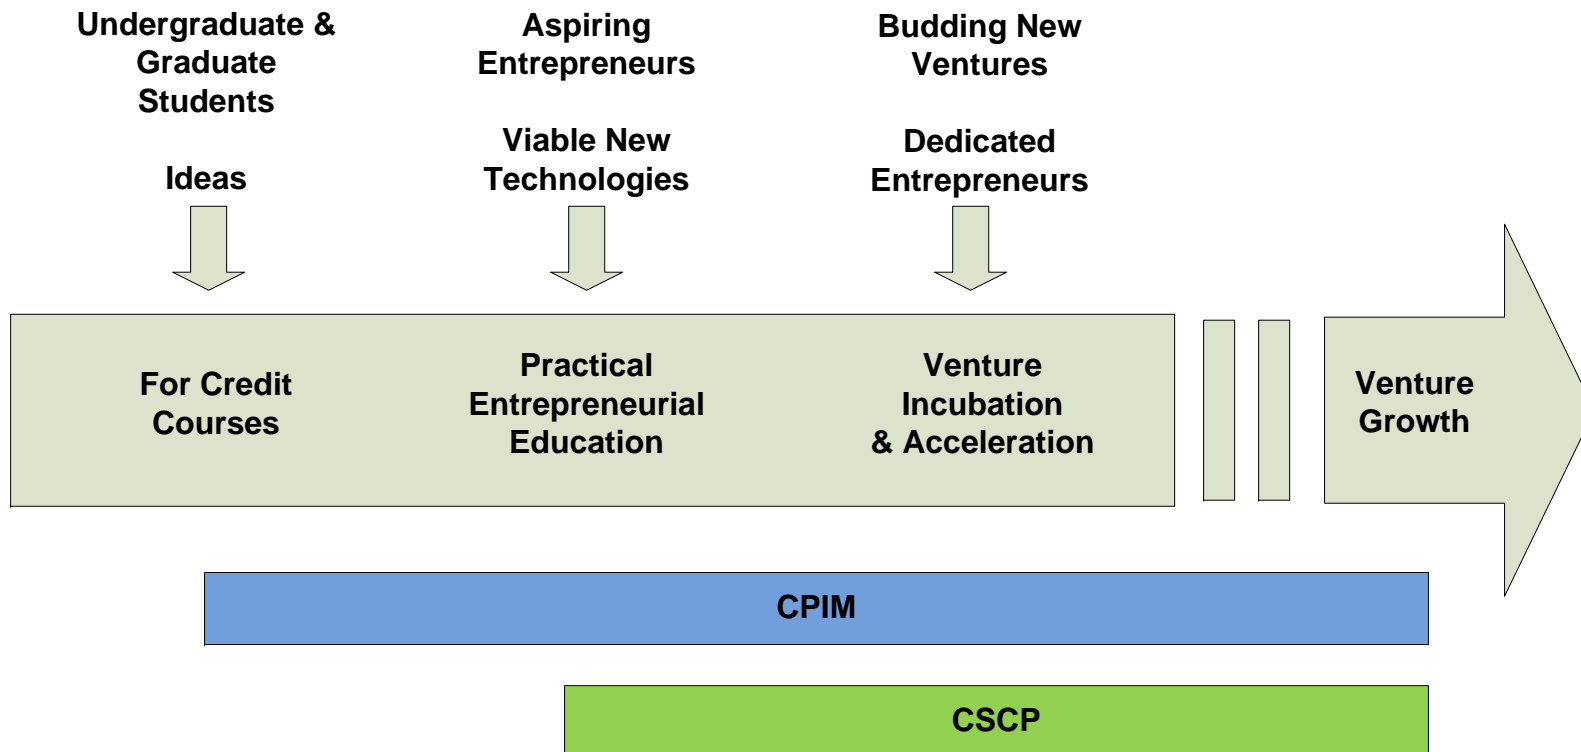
Undergraduate & Graduate Students

Ideas

Aspiring Entrepreneurs

Viable New Technologies

Budding New Ventures

Dedicated Entrepreneurs

For Credit Courses

Practical Entrepreneurial Education

Venture Incubation & Acceleration

Venture Growth

CPIM

CSCP